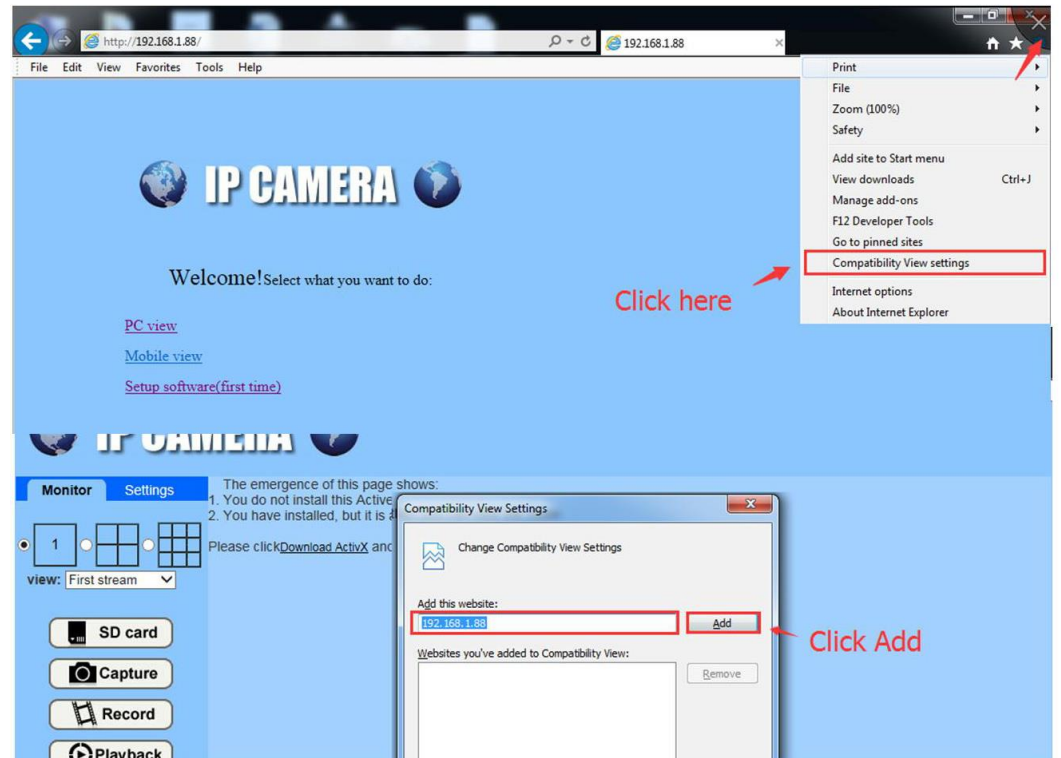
http://192.168.1.88/

192.168.1.88

File Edit View Favorites Tools Help

Print
File
Zoom (100%)
Safety
Add site to Start menu
View downloads Ctrl+J
Manage add-ons
F12 Developer Tools
Go to pinned sites
Compatibility View settings
Internet options
About Internet Explorer

IP CAMERA

Welcome!Select what you want to do:

Click here

PC view

Mobile view

Setup software(first time)

IP CAMERA

Monitor Settings

The emergence of this page shows:
1. You do not install this Active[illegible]
2. You have installed, but it is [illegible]

Please clickDownload ActivX anc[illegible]

1

view: First stream

SD card

Capture

Record

Playback

Compatibility View Settings

Change Compatibility View Settings

Add this website:

192.168.1.88

Add

Click Add

Websites you've added to Compatibility View:

Remove